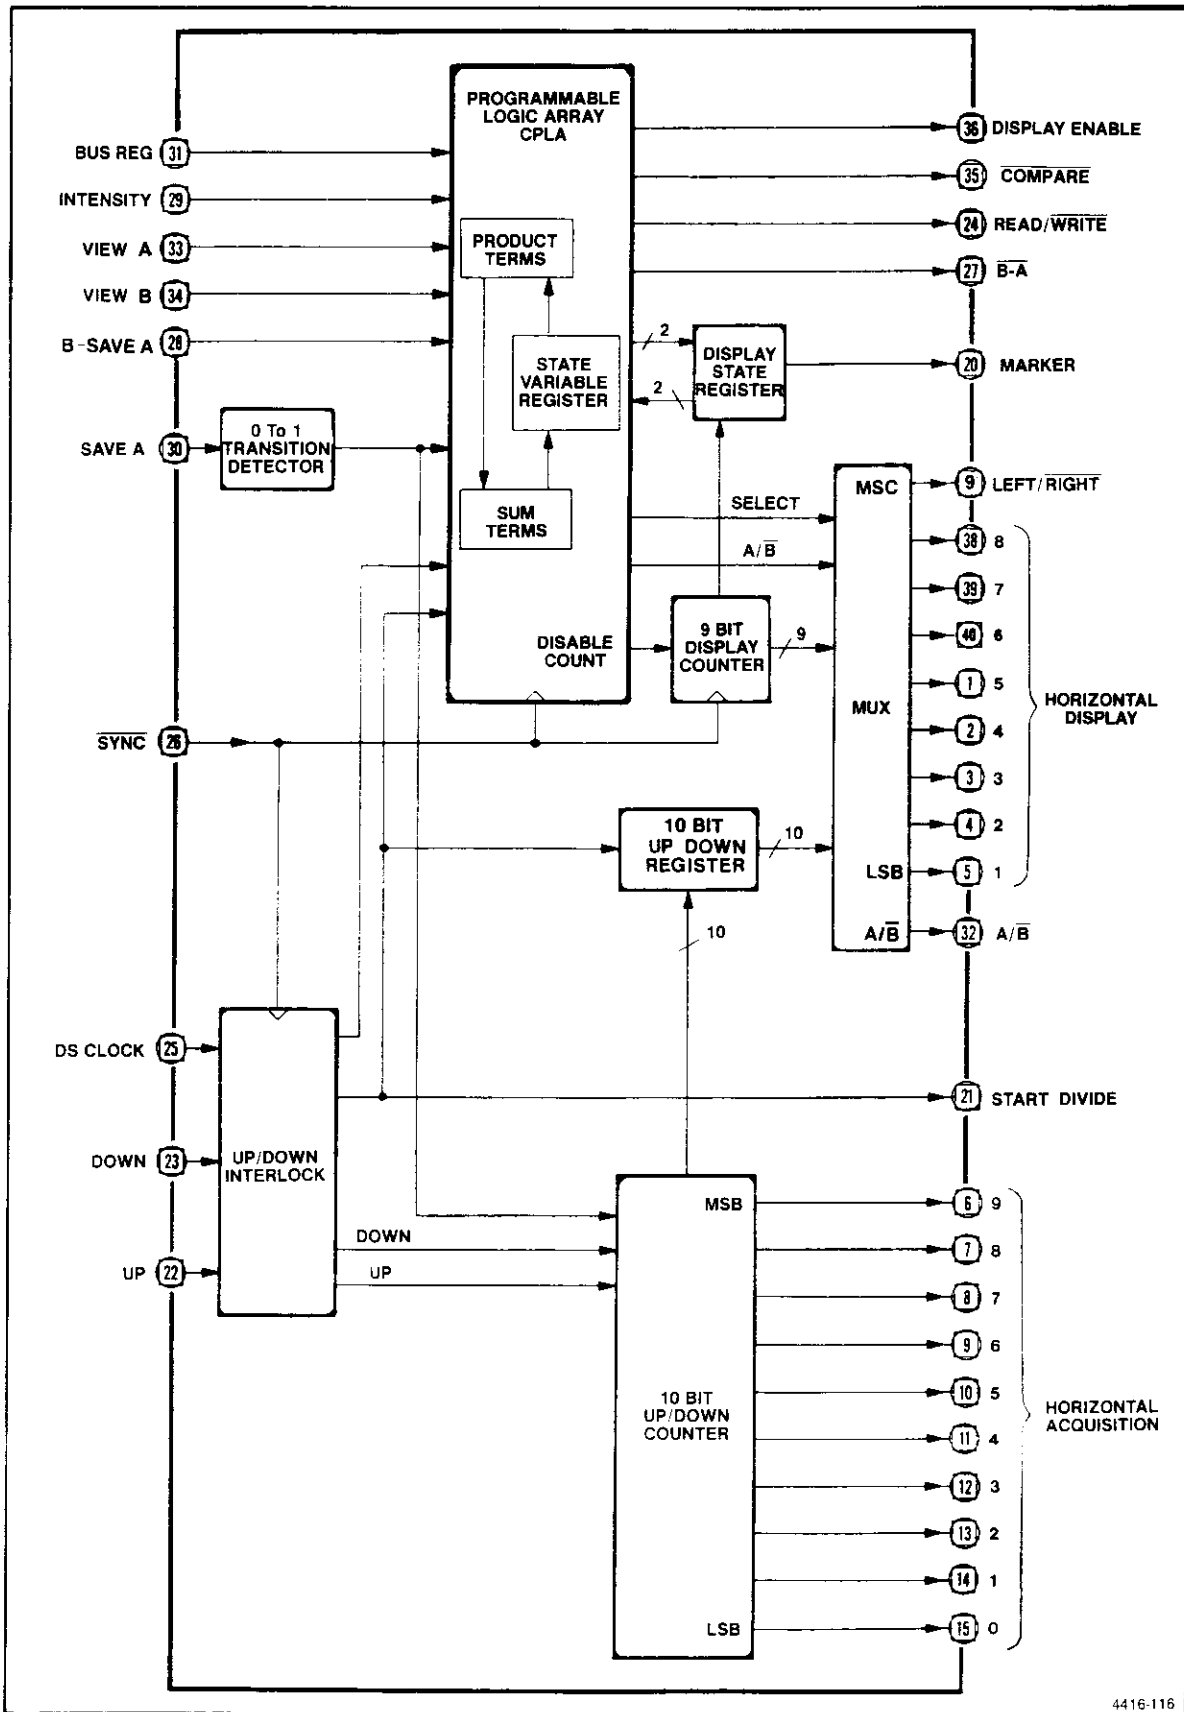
PROGRAMMABLE LOGIC ARRAY CPLA

BUS REG 31

INTENSITY 29

VIEW A 33

VIEW B 34

B-SAVE A 28

SAVE A 30

0 To 1 TRANSITION DETECTOR

PRODUCT TERMS

STATE VARIABLE REGISTER

SUM TERMS

2

2

DISPLAY STATE REGISTER

36 DISPLAY ENABLE

35 $\overline{\text{COMPARE}}$

24 READ/$\overline{\text{WRITE}}$

27 $\overline{\text{B-A}}$

20 MARKER

SELECT

$A/\overline{B}$

MSC

9 LEFT/$\overline{\text{RIGHT}}$

38 8

39 7

40 6

1 5

2 4

3 3

4 2

5 1

HORIZONTAL DISPLAY

DISABLE COUNT

9 BIT DISPLAY COUNTER

9

MUX

LSB

$A/\overline{B}$

32 $A/\overline{B}$

$\overline{\text{SYNC}}$ 26

10 BIT UP DOWN REGISTER

10

10

DS CLOCK 25

DOWN 23

UP 22

UP/DOWN INTERLOCK

21 START DIVIDE

DOWN

UP

10 BIT UP/DOWN COUNTER

MSB

LSB

6 9

7 8

8 7

9 6

10 5

11 4

12 3

13 2

14 1

15 0

HORIZONTAL ACQUISITION

4416-116